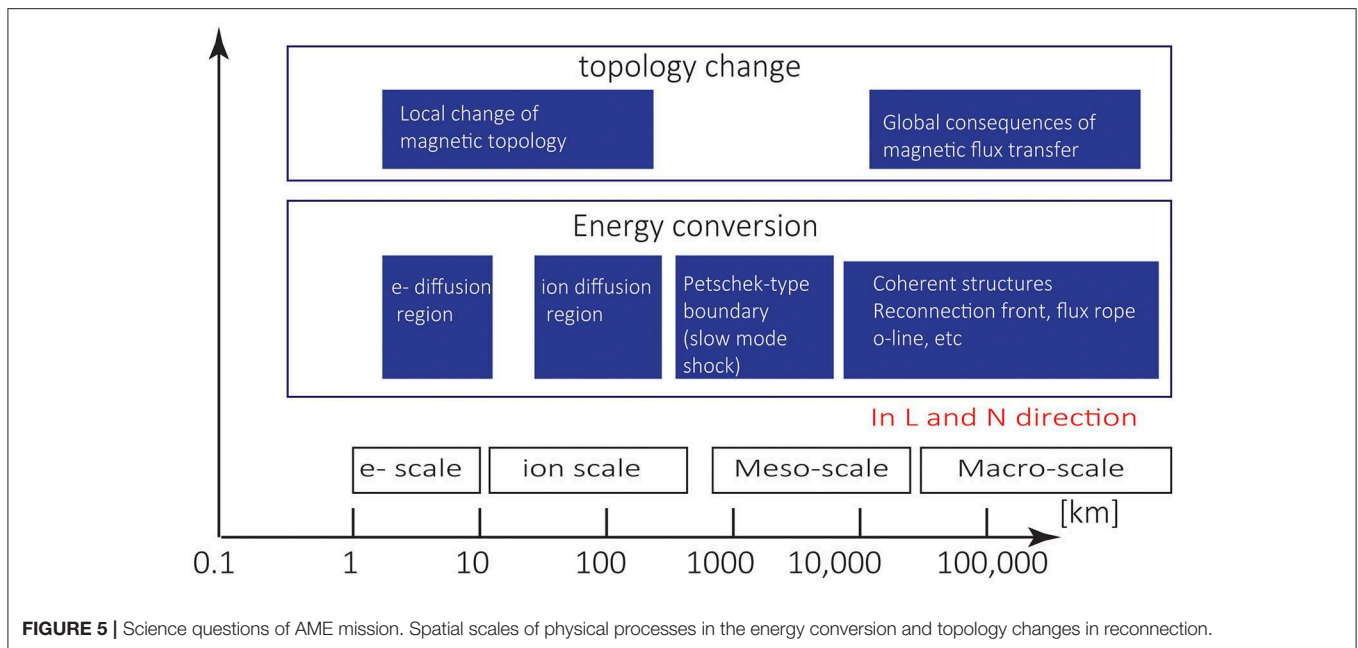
topology change

Local change of magnetic topology

Global consequences of magnetic flux transfer

Energy conversion

e- diffusion region

ion diffusion region

Petschek-type boundary (slow mode shock)

Coherent structures Reconnection front, flux rope o-line, etc

In L and N direction

e- scale

ion scale

Meso-scale

Macro-scale

[km]

0.1 1 10 100 1000 10,000 100,000

FIGURE 5 | Science questions of AME mission. Spatial scales of physical processes in the energy conversion and topology changes in reconnection.